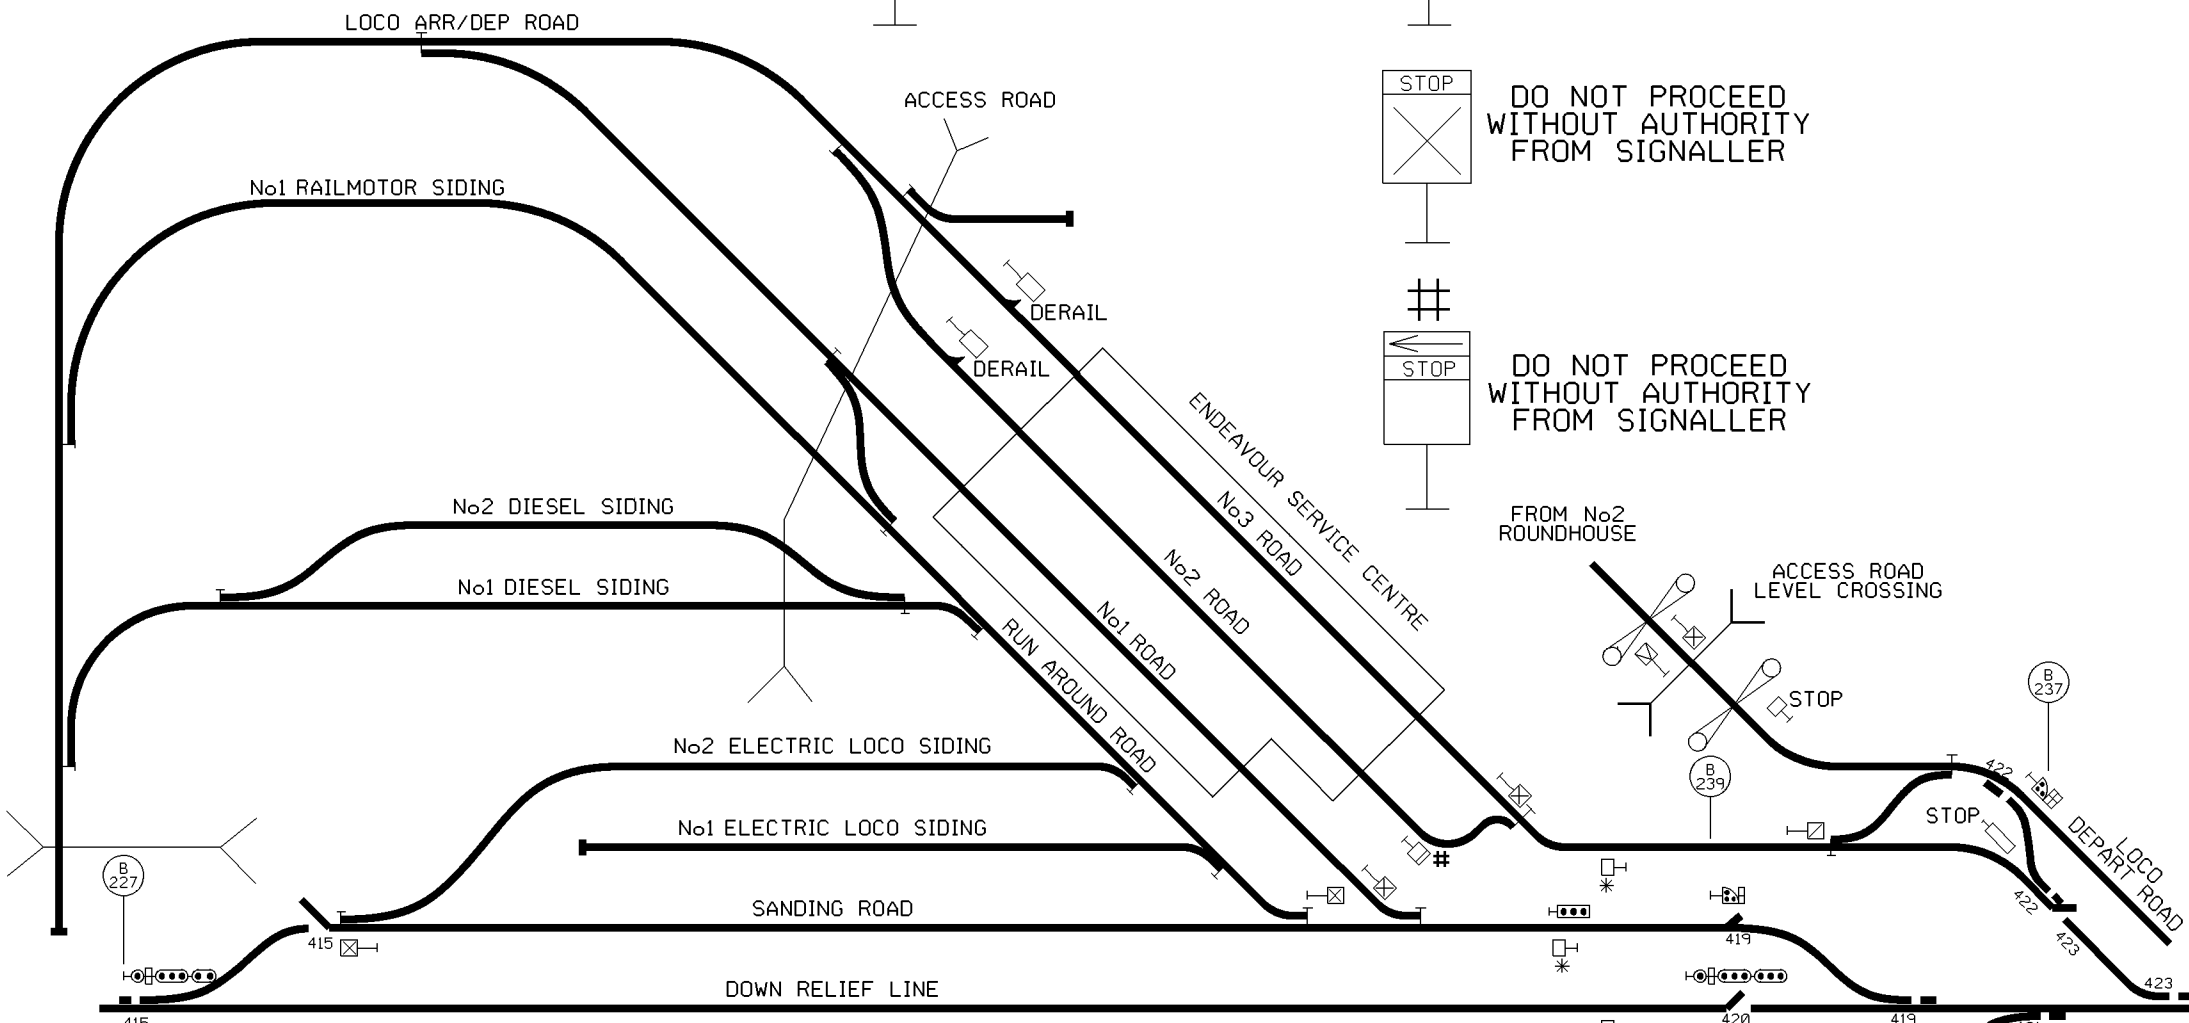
LOCO ARR/DEP ROAD

ACCESS ROAD

No1 RAILMOTOR SIDING

STOP

DO NOT PROCEED WITHOUT AUTHORITY FROM SIGNALLER

DERAIL

DERAIL

STOP

DO NOT PROCEED WITHOUT AUTHORITY FROM SIGNALLER

ENDEAVOUR SERVICE CENTRE

No3 ROAD

No2 ROAD

No1 ROAD

RUN AROUND ROAD

No2 DIESEL SIDING

No1 DIESEL SIDING

FROM No2 ROUNDHOUSE

ACCESS ROAD LEVEL CROSSING

STOP

B 237

B 239

422

STOP

LOCO DEPART ROAD

No2 ELECTRIC LOCO SIDING

No1 ELECTRIC LOCO SIDING

B 227

SANDING ROAD

415

419

422

423

DOWN RELIEF LINE

423

415

420

419